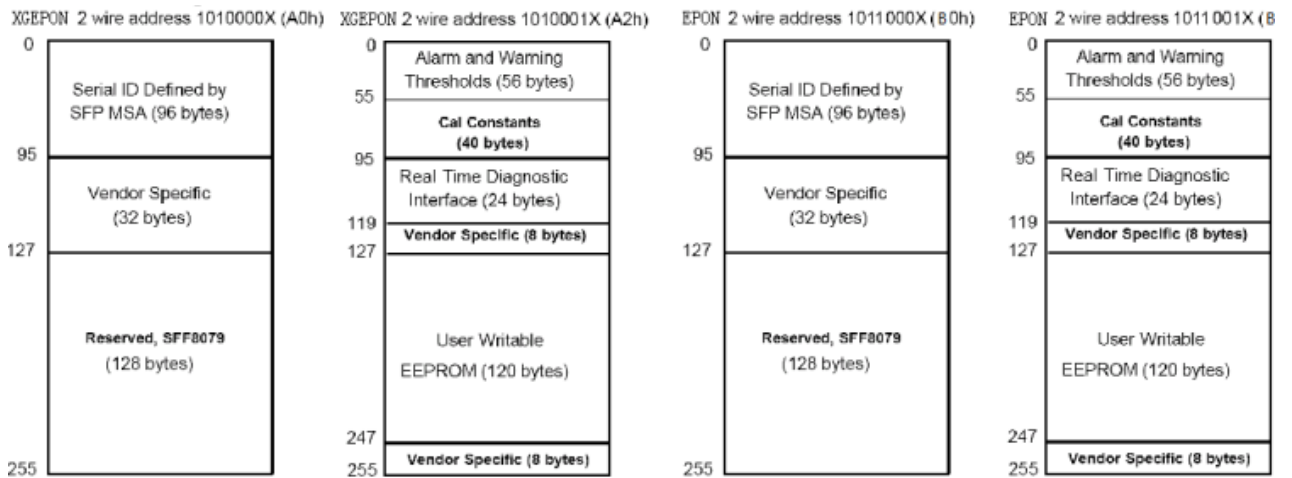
XGEPON 2 wire address 1010000X (A0h)

0
Serial ID Defined by SFP MSA (96 bytes)
95
Vendor Specific (32 bytes)
127
Reserved, SFF8079 (128 bytes)
255

XGEPON 2 wire address 1010001X (A2h)

0
Alarm and Warning Thresholds (56 bytes)
55
Cal Constants (40 bytes)
95
Real Time Diagnostic Interface (24 bytes)
119
Vendor Specific (8 bytes)
127
User Writable EEPROM (120 bytes)
247
Vendor Specific (8 bytes)
255

EPON 2 wire address 1011000X (B0h)

0
Serial ID Defined by SFP MSA (96 bytes)
95
Vendor Specific (32 bytes)
127
Reserved, SFF8079 (128 bytes)
255

EPON 2 wire address 1011001X (B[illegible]

0
Alarm and Warning Thresholds (56 bytes)
55
Cal Constants (40 bytes)
95
Real Time Diagnostic Interface (24 bytes)
119
Vendor Specific (8 bytes)
127
User Writable EEPROM (120 bytes)
247
Vendor Specific (8 bytes)
255